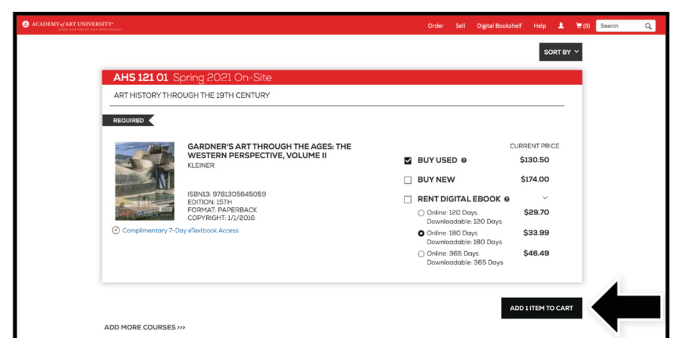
ACADEMY of ART UNIVERSITY

Order Sell Digital Bookshelf Help (0) Search

SORT BY

AHS 121 01 Spring 2021 On-Site

ART HISTORY THROUGH THE 19TH CENTURY

REQUIRED

GARDNER'S ART THROUGH THE AGES: THE WESTERN PERSPECTIVE, VOLUME II
KLEINER

ISBN13: 9781305645059
EDITION: 15TH
FORMAT: PAPERBACK
COPYRIGHT: 1/1/2016

Complimentary 7-Day eTextbook Access

CURRENT PRICE

BUY USED $130.50

BUY NEW $174.00

RENT DIGITAL EBOOK

Online: 120 Days Downloadable: 120 Days $29.70

Online: 180 Days Downloadable: 180 Days $33.99

Online: 365 Days Downloadable: 365 Days $46.49

ADD 1 ITEM TO CART

ADD MORE COURSES >>>